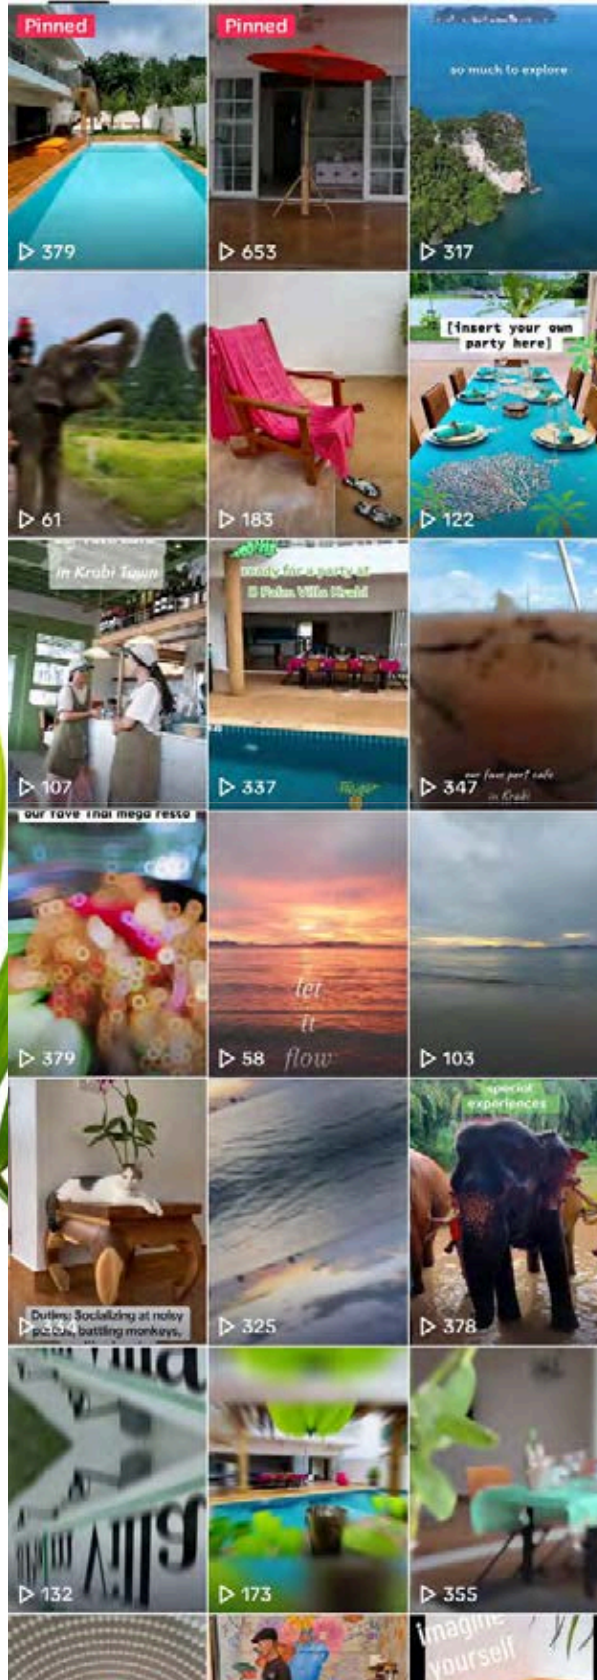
Pinned

379

Pinned

653

so much to explore

317

61

183

[insert your own party here]

122

in Krabi Town

107

ready for a party at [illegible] Palm Villa Krabi

337

347

our fave port cafe in Krabi

our fave Thai mega resto

379

let it flow

58

103

Duties: Socializing at noisy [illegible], battling monkeys.

334

325

special experiences

378

132

173

355

imagine yourself